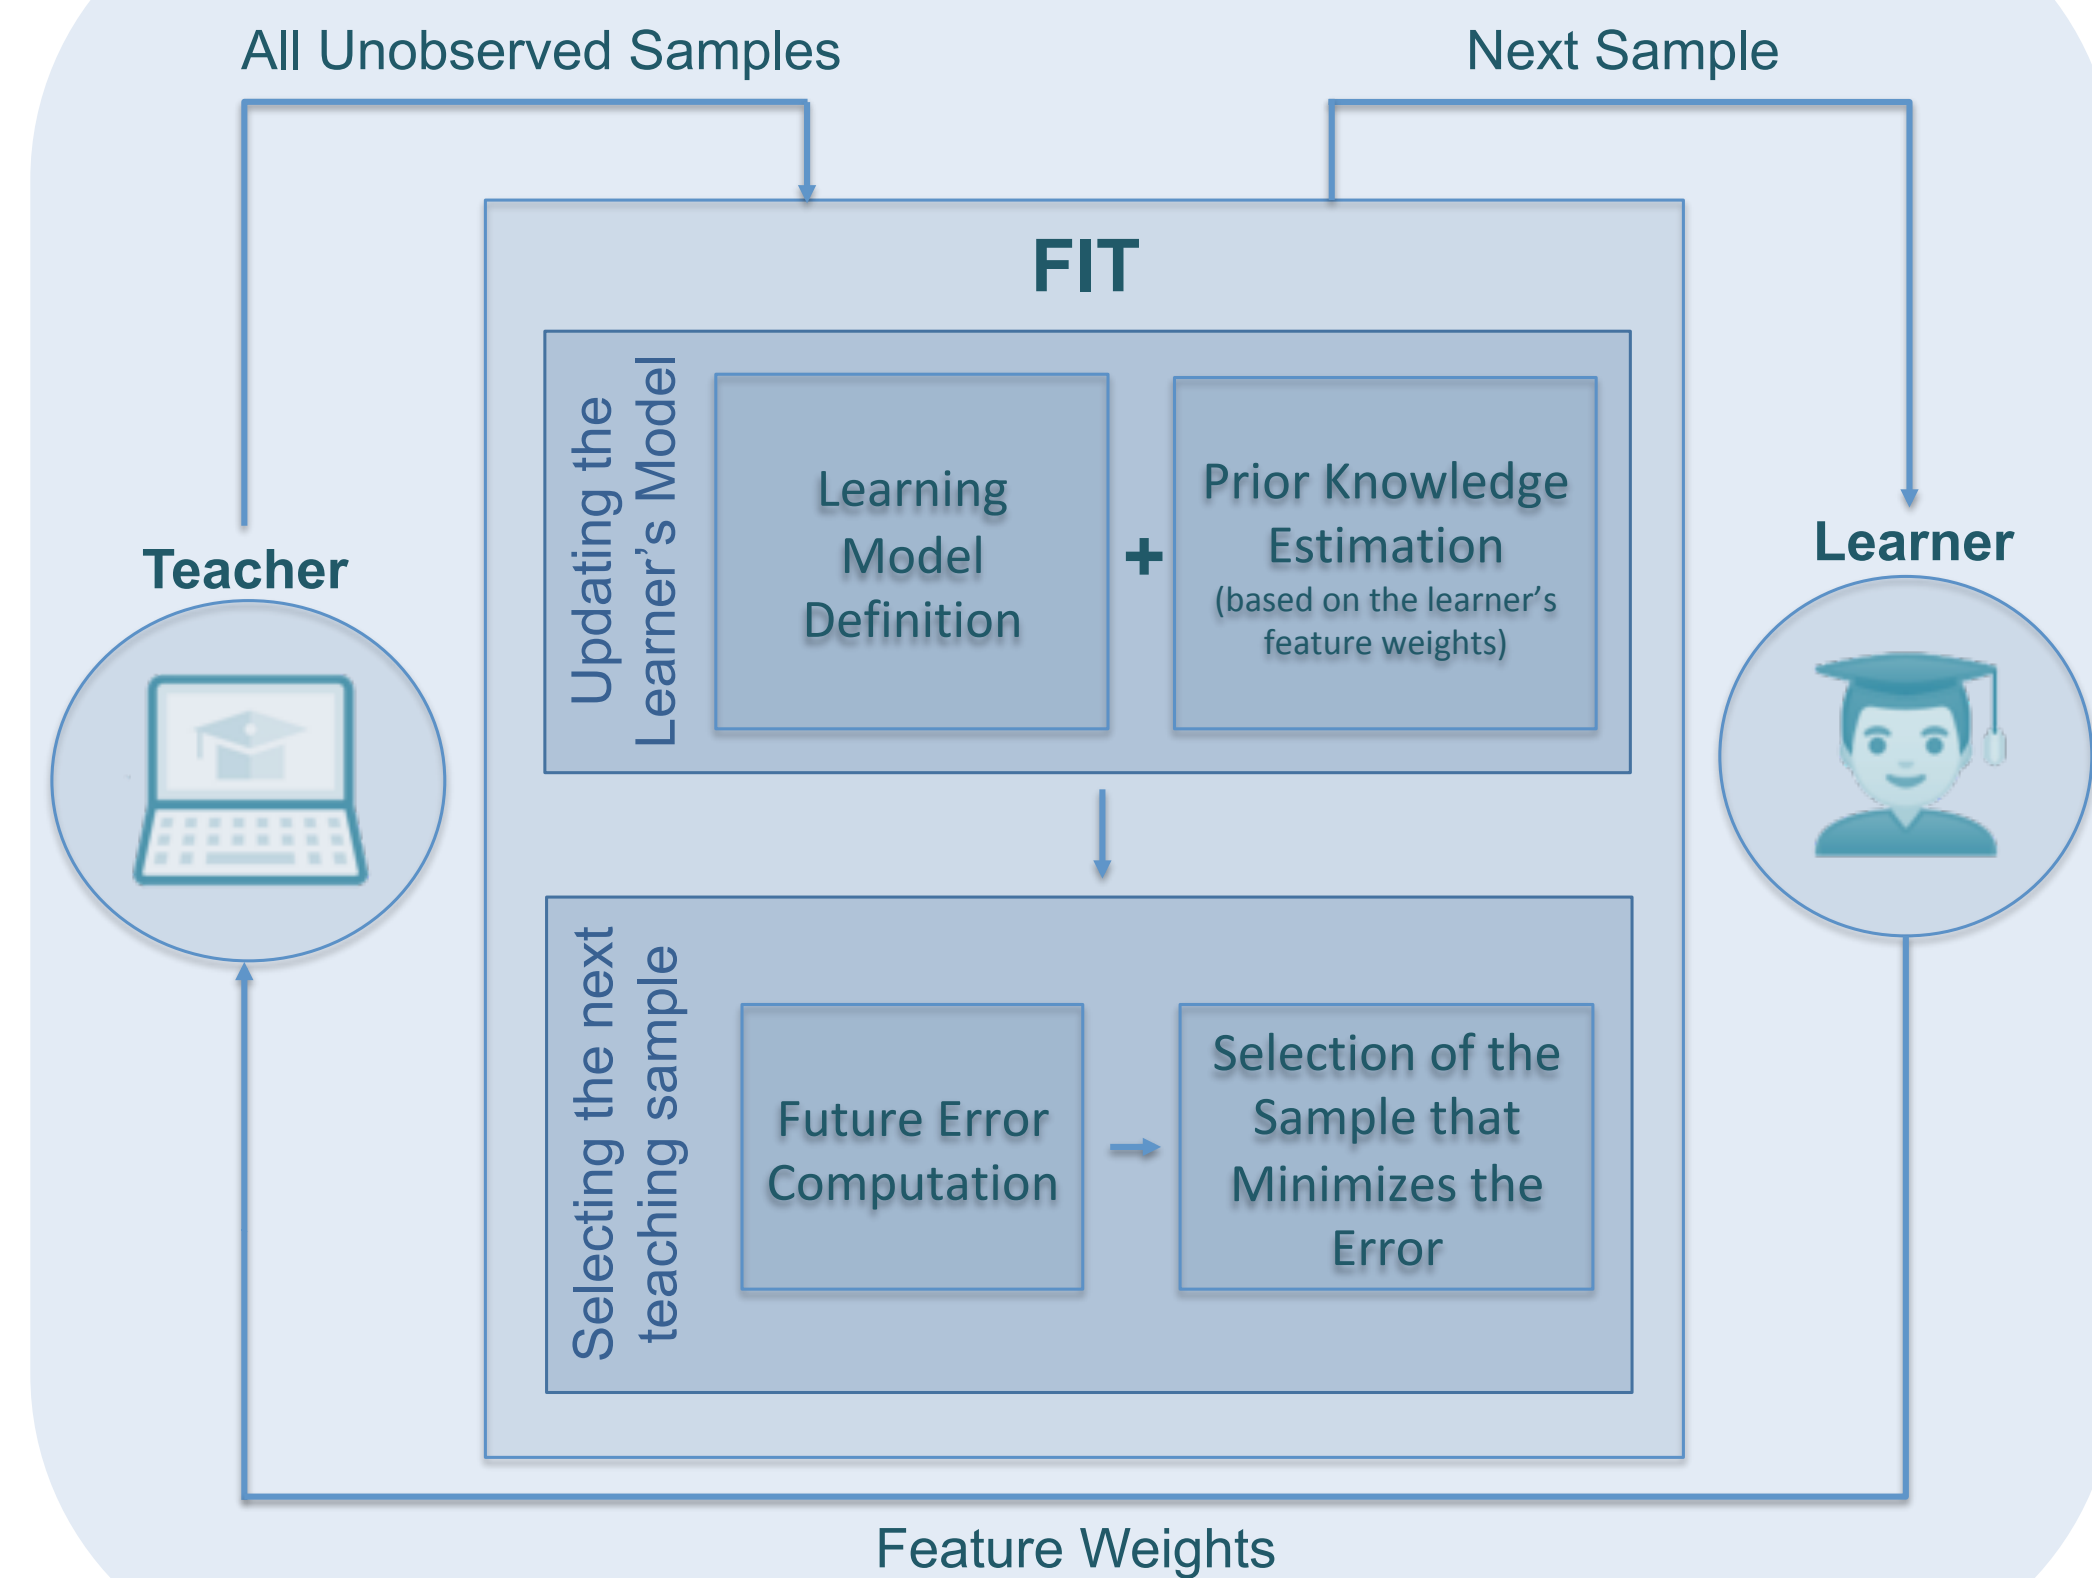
All Unobserved Samples

Next Sample

FIT

Teacher

Learner

Updating the Learner’s Model

Learning Model Definition

+

Prior Knowledge Estimation (based on the learner’s feature weights)

Selecting the next teaching sample

Future Error Computation

Selection of the Sample that Minimizes the Error

Feature Weights